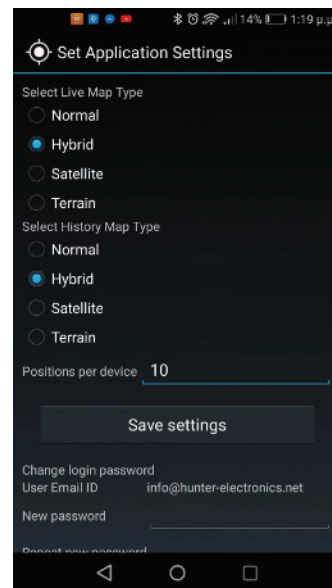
14% 1:19 μ.μ.

Set Application Settings

Select Live Map Type

Normal

Hybrid

Satellite

Terrain

Select History Map Type

Normal

Hybrid

Satellite

Terrain

Positions per device 10

Save settings

Change login password

User Email ID info@hunter-electronics.net

New password

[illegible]